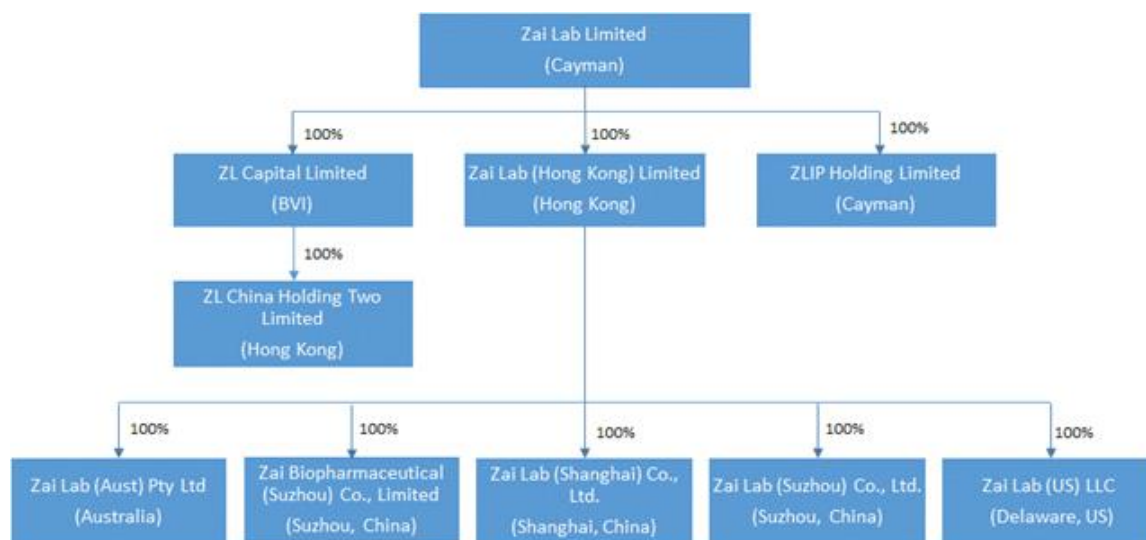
Zai Lab Limited
(Cayman)

100%

ZL Capital Limited
(BVI)

100%

ZL China Holding Two Limited
(Hong Kong)

100%

Zai Lab (Hong Kong) Limited
(Hong Kong)

100%

ZLIP Holding Limited
(Cayman)

100%

Zai Lab (Aust) Pty Ltd
(Australia)

100%

Zai Biopharmaceutical (Suzhou) Co., Limited
(Suzhou, China)

100%

Zai Lab (Shanghai) Co., Ltd.
(Shanghai, China)

100%

Zai Lab (Suzhou) Co., Ltd.
(Suzhou, China)

100%

Zai Lab (US) LLC
(Delaware, US)